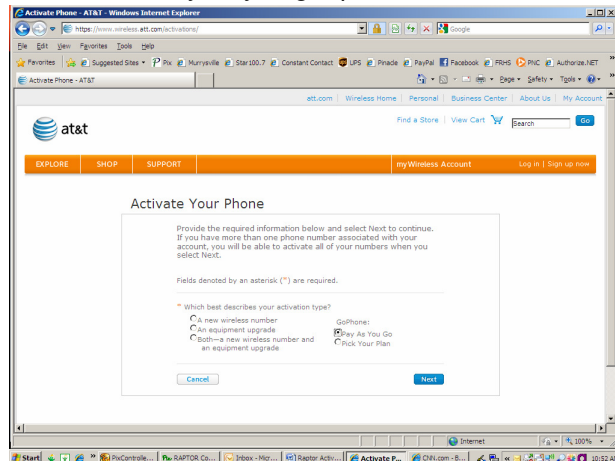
Activate Phone - AT&T - Windows Internet Explorer

https://www.wireless.att.com/activations/

Google

File Edit View Favorites Tools Help

Favorites | Suggested Sites | Pix | Murrysville | Star100.7 | Constant Contact | UPS | Pinacle | PayPal | Facebook | FRHS | PNC | Authorize.NET

Activate Phone - AT&T

Page | Safety | Tools

att.com | Wireless Home | Personal | Business Center | About Us | My Account

at&t

Find a Store | View Cart

Search

Go

EXPLORE | SHOP | SUPPORT

myWireless Account

Log in | Sign up now

Activate Your Phone

Provide the required information below and select Next to continue. If you have more than one phone number associated with your account, you will be able to activate all of your numbers when you select Next.

Fields denoted by an asterisk (*) are required.

* Which best describes your activation type?

A new wireless number

An equipment upgrade

Both--a new wireless number and an equipment upgrade

GoPhone:

Pay As You Go

Pick Your Plan

Cancel

Next

Internet

100%

Start | PixControlle... | RAPTOR Co... | Inbox - Micr... | Raptor Activ... | Activate P... | CNN.com - B...

10:52 A